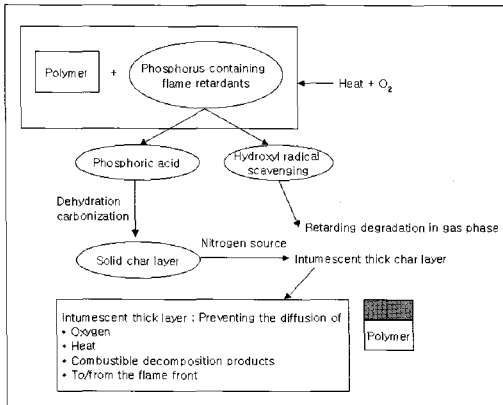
Polymer

+

Phosphorus containing flame retardants

Heat + $O_2$

Phosphoric acid

Hydroxyl radical scavenging

Dehydration carbonization

Retarding degradation in gas phase

Nitrogen source

Solid char layer

Intumescent thick char layer

Intumescent thick layer : Preventing the diffusion of
• Oxygen
• Heat
• Combustible decomposition products
• To/from the flame front

Polymer